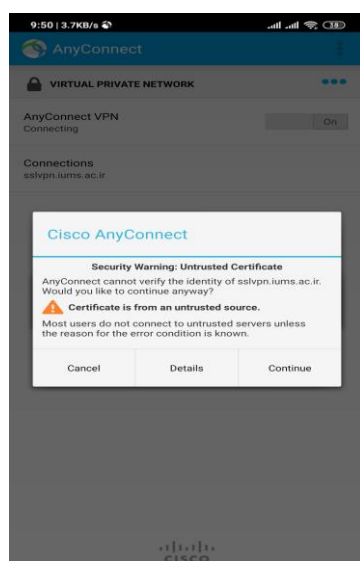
9:50 | 3.7KB/s

AnyConnect

VIRTUAL PRIVATE NETWORK

AnyConnect VPN
Connecting

On

Connections
sslvpn.iums.ac.ir

Cisco AnyConnect

Security Warning: Untrusted Certificate

AnyConnect cannot verify the identity of sslvpn.iums.ac.ir. Would you like to continue anyway?

Certificate is from an untrusted source.

Most users do not connect to untrusted servers unless the reason for the error condition is known.

Cancel

Details

Continue

cisco